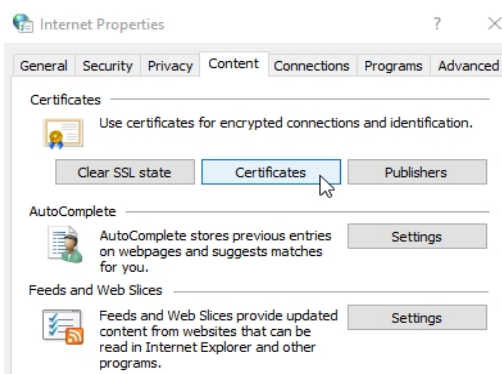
Internet Properties

?

×

General

Security

Privacy

Content

Connections

Programs

Advanced

Certificates

Use certificates for encrypted connections and identification.

Clear SSL state

Certificates

Publishers

AutoComplete

AutoComplete stores previous entries on webpages and suggests matches for you.

Settings

Feeds and Web Slices

Feeds and Web Slices provide updated content from websites that can be read in Internet Explorer and other programs.

Settings